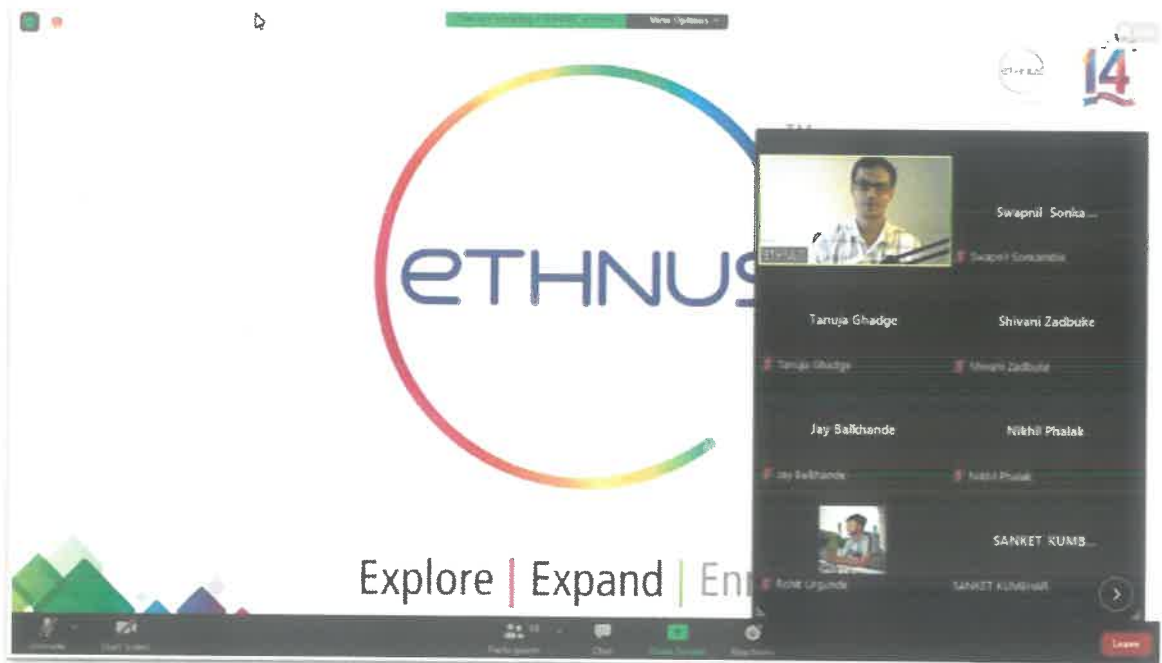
View Options

ethnus

14

ETHNUS

Swapnil Sonka...

Swapnil Sonkamble

Tanuja Ghadge

Shivani Zadbuke

Tanuja Ghadge

Shivani Zadbuke

Jay Balkhande

Nikhil Phalak

Jay Balkhande

Nikhil Phalak

SANKET KUMB...

Rohit Urgunde

SANKET KUMBHAR

Explore | Expand | En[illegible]

Unmute

Start Video

Participants

Chat

Share Screen

Reactions

Leave